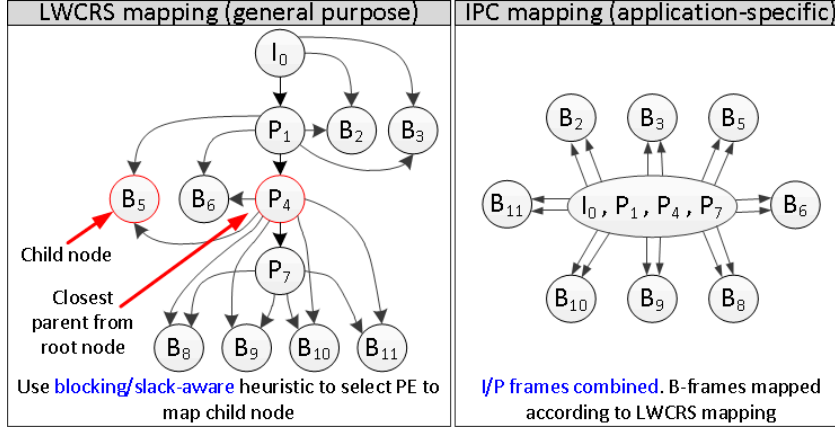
LWCRS mapping (general purpose)

$I_0$

$P_1$ $B_2$ $B_3$

$B_5$ $B_6$ $P_4$

Child node

$P_7$

Closest parent from root node

$B_8$ $B_9$ $B_{10}$ $B_{11}$

Use blocking/slack-aware heuristic to select PE to map child node

IPC mapping (application-specific)

$B_2$ $B_3$ $B_5$

$B_{11}$ $I_0$ , $P_1$ , $P_4$ , $P_7$ $B_6$

$B_{10}$ $B_9$ $B_8$

I/P frames combined. B-frames mapped according to LWCRS mapping